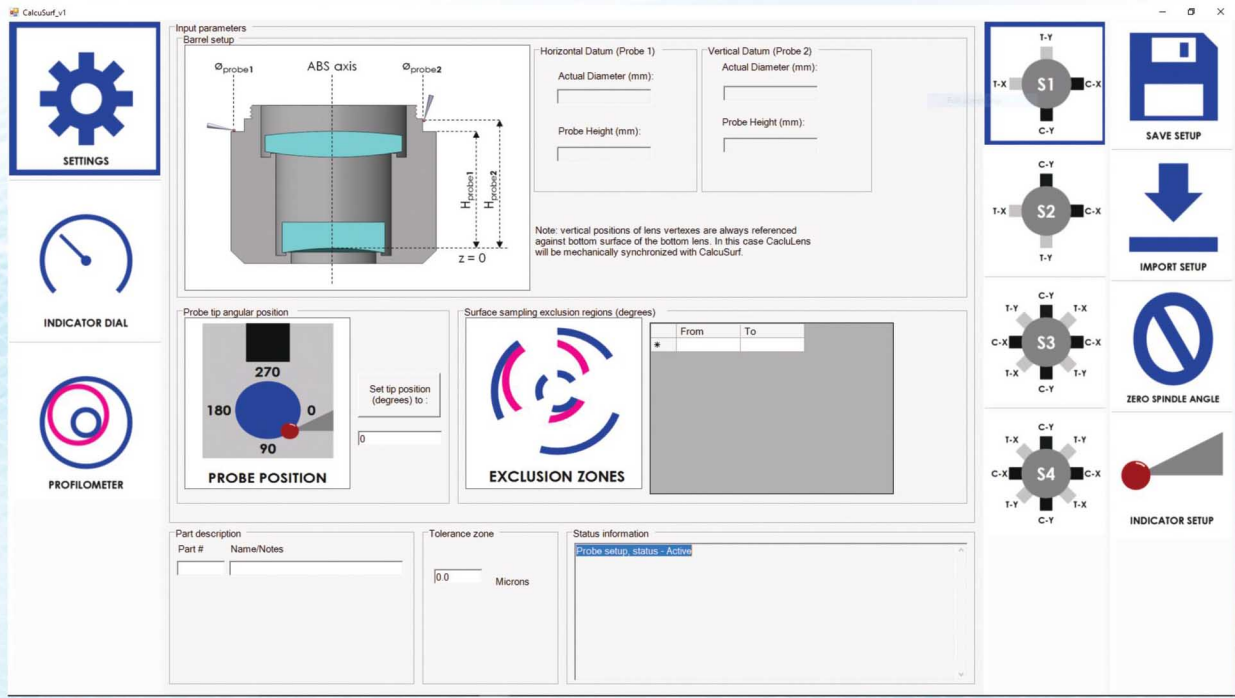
CalcuSurf_v1

SETTINGS

INDICATOR DIAL

PROFILOMETER

Input parameters
Barrel setup

$\varnothing_{probe1}$
ABS axis
$\varnothing_{probe2}$
$H_{probe1}$
$H_{probe2}$
z = 0

Horizontal Datum (Probe 1)
Actual Diameter (mm):
Probe Height (mm):

Vertical Datum (Probe 2)
Actual Diameter (mm):
Probe Height (mm):

Note: vertical positions of lens vertexes are always referenced against bottom surface of the bottom lens. In this case CacluLens will be mechanically synchronized with CalcuSurf.

Probe tip angular position
270
180
0
90
PROBE POSITION

Set tip position (degrees) to :
0

Surface sampling exclusion regions (degrees)
EXCLUSION ZONES

| | From | To |
|---|---|---|
| * | | |

Part description
Part #
Name/Notes

Tolerance zone
0.0
Microns

Status information
Probe setup, status - Active

T-Y
T-X
S1
C-X
C-Y

C-Y
T-X
S2
C-X
T-Y

C-Y
T-Y
T-X
C-X
S3
C-X
T-X
T-Y
C-Y

C-Y
T-X
T-Y
C-X
S4
C-X
T-Y
T-X
C-Y

SAVE SETUP

IMPORT SETUP

ZERO SPINDLE ANGLE

INDICATOR SETUP